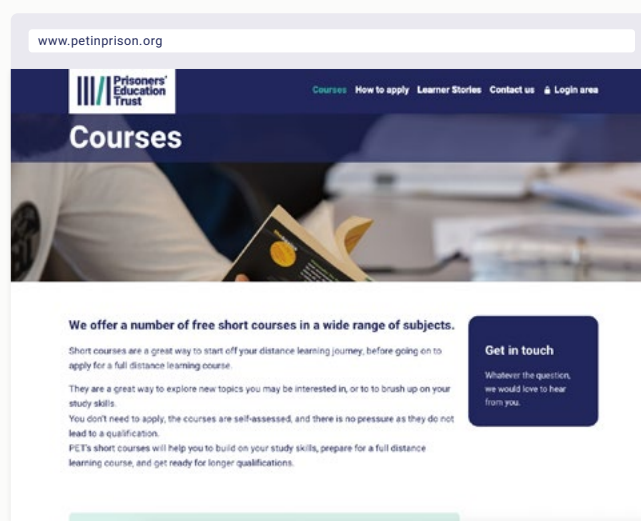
www.petinprison.org

Prisoners' Education Trust

Courses How to apply Learner Stories Contact us Login area

Courses

We offer a number of free short courses in a wide range of subjects.

Short courses are a great way to start off your distance learning journey, before going on to apply for a full distance learning course.

They are a great way to explore new topics you may be interested in, or to to brush up on your study skills.
You don't need to apply, the courses are self-assessed, and there is no pressure as they do not lead to a qualification.
PET's short courses will help you to build on your study skills, prepare for a full distance learning course, and get ready for longer qualifications.

Get in touch

Whatever the question, we would love to hear from you.